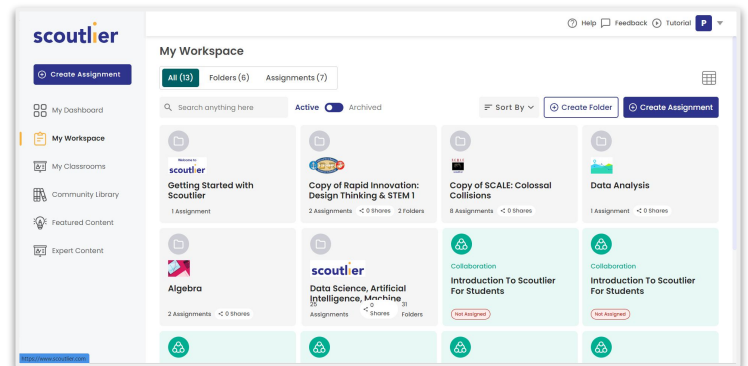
scoutlier

Create Assignment

My Dashboard
My Workspace
My Classrooms
Community Library
Featured Content
Expert Content

Help Feedback Tutorial P

My Workspace

All (13) Folders (6) Assignments (7)

Search anything here Active Archived Sort By Create Folder Create Assignment

Welcome to scoutlier
Getting Started with Scoutlier
1 Assignment

Copy of Rapid Innovation: Design Thinking & STEM 1
2 Assignments 0 Shares 2 Folders

Copy of SCALE: Colossal Collisions
8 Assignments 0 Shares

Data Analysis
1 Assignment 0 Shares

Algebra
2 Assignments 0 Shares

scoutlier
Data Science, Artificial Intelligence, Machine
25 Assignments 0 Shares 31 Folders

Collaboration
Introduction To Scoutlier For Students
Not Assigned

Collaboration
Introduction To Scoutlier For Students
Not Assigned

https://www.scoutlier.com